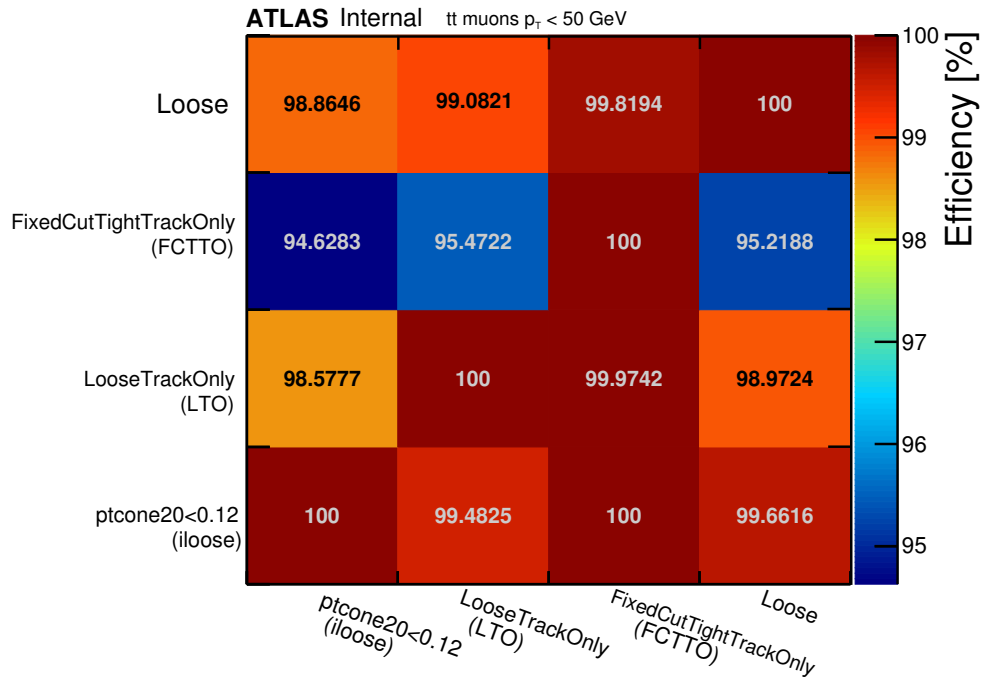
ATLAS Internal tt muons $p_T$ < 50 GeV

| | | | | |
|---|---|---|---|---|
| Loose | 98.8646 | 99.0821 | 99.8194 | 100 |
| FixedCutTightTrackOnly (FCTTO) | 94.6283 | 95.4722 | 100 | 95.2188 |
| LooseTrackOnly (LTO) | 98.5777 | 100 | 99.9742 | 98.9724 |
| ptcone20<0.12 (iloose) | 100 | 99.4825 | 100 | 99.6616 |
| | ptcone20<0.12 (iloose) | LooseTrackOnly (LTO) | FixedCutTightTrackOnly (FCTTO) | Loose |

Efficiency [%]

100
99
98
97
96
95